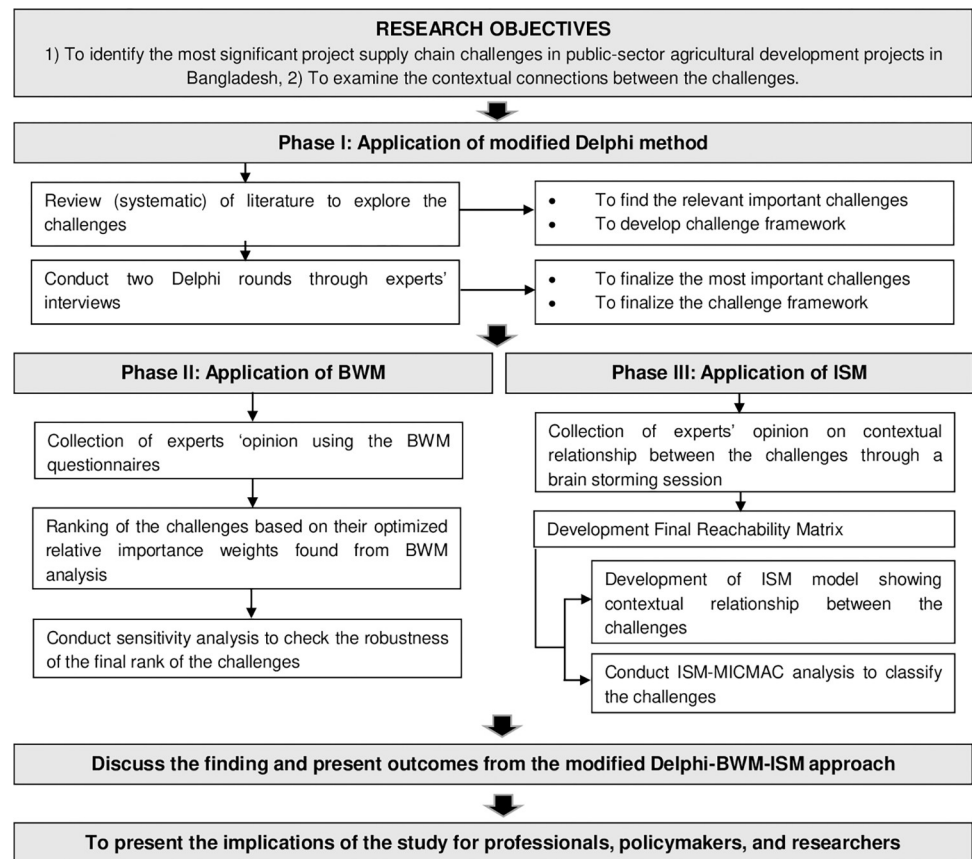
RESEARCH OBJECTIVES

1) To identify the most significant project supply chain challenges in public-sector agricultural development projects in Bangladesh, 2) To examine the contextual connections between the challenges.

Phase I: Application of modified Delphi method

Review (systematic) of literature to explore the challenges

- To find the relevant important challenges
- To develop challenge framework

Conduct two Delphi rounds through experts' interviews

- To finalize the most important challenges
- To finalize the challenge framework

Phase II: Application of BWM

Collection of experts 'opinion using the BWM questionnaires

Ranking of the challenges based on their optimized relative importance weights found from BWM analysis

Conduct sensitivity analysis to check the robustness of the final rank of the challenges

Phase III: Application of ISM

Collection of experts' opinion on contextual relationship between the challenges through a brain storming session

Development Final Reachability Matrix

Development of ISM model showing contextual relationship between the challenges

Conduct ISM-MICMAC analysis to classify the challenges

Discuss the finding and present outcomes from the modified Delphi-BWM-ISM approach

To present the implications of the study for professionals, policymakers, and researchers